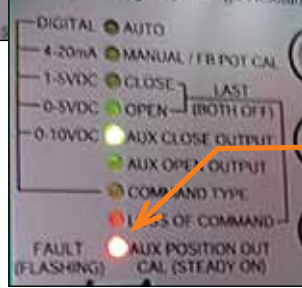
DIGITAL
4-20mA
1-5VDC
0-5VDC
0-10VDC

AUTO
MANUAL / FB POT CAL
CLOSE
OPEN
LAST (BOTH OFF)
AUX CLOSE OUTPUT
AUX OPEN OUTPUT
COMMAND TYPE
L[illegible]S OF COMMAND

FAULT (FLASHING)
AUX POSITION OUT CAL (STEADY ON)